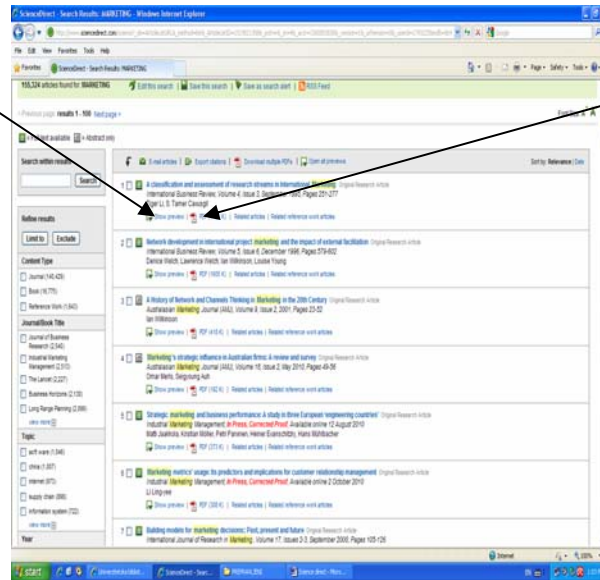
ScienceDirect - Search Results: MARKETING - Windows Internet Explorer

http://www.sciencedirect.com/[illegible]

File Edit View Favorites Tools Help

Favorites ScienceDirect - Search Results: MARKETING

155,324 articles found for: MARKETING Edit this search | Save this search | Save as search alert | RSS Feed

« Previous page results 1 - 100 Next page »

Full-text available Abstract only

Search within results

Search

Refine results

Limit to Exclude

Content Type

Journal (140,429)

Book (14,775)

Reference Work (1,543)

Journal/Book Title

Journal of Business Research (2,540)

Industrial Marketing Management (2,510)

The Lancet (2,227)

Business Horizons (2,130)

Long Range Planning (2,099)

view more

Topic

soft ware (1,346)

china (1,007)

internet (873)

supply chain (866)

information system (722)

view more

Year

E-mail articles | Export citations | Download multiple PDFs | Open all previews

Sort by: Relevance | Date

1 A classification and assessment of research streams in international Marketing Original Research Article
International Business Review, Volume 4, Issue 3, September 1995, Pages 251-277
Tiger Li, S. Tamer Cavusgil
Show preview | PDF ([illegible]) | Related articles | Related reference work articles

2 Network development in international project marketing and the impact of external facilitation Original Research Article
International Business Review, Volume 5, Issue 6, December 1996, Pages 579-602
Denice Welch, Lawrence Welch, Ian Wilkinson, Louise Young
Show preview | PDF (1605 K) | Related articles | Related reference work articles

3 A History of Network and Channels Thinking in Marketing in the 20th Century Original Research Article
Australasian Marketing Journal (AMJ), Volume 9, Issue 2, 2001, Pages 23-52
Ian Wilkinson
Show preview | PDF (418 K) | Related articles | Related reference work articles

4 Marketing's strategic influence in Australian firms: A review and survey Original Research Article
Australasian Marketing Journal (AMJ), Volume 18, Issue 2, May 2010, Pages 49-56
Omar Merlo, Seigyoung Auh
Show preview | PDF (182 K) | Related articles | Related reference work articles

5 Strategic marketing and business performance: A study in three European 'engineering countries' Original Research Article
Industrial Marketing Management, In Press, Corrected Proof, Available online 12 August 2010
Matti Jaakkola, Kristian Möller, Petri Parvinen, Heiner Evanschitzky, Hans Mühlbacher
Show preview | PDF (373 K) | Related articles | Related reference work articles

6 Marketing metrics' usage: Its predictors and implications for customer relationship management Original Research Article
Industrial Marketing Management, In Press, Corrected Proof, Available online 2 October 2010
Li Ling-yee
Show preview | PDF (305 K) | Related articles | Related reference work articles

7 Building models for marketing decisions: Past, present and future Original Research Article
International Journal of Research in Marketing, Volume 17, Issues 2-3, September 2000, Pages 105-126

Internet 100%

start ScienceDirect - Sear... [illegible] Science direct - Micro...